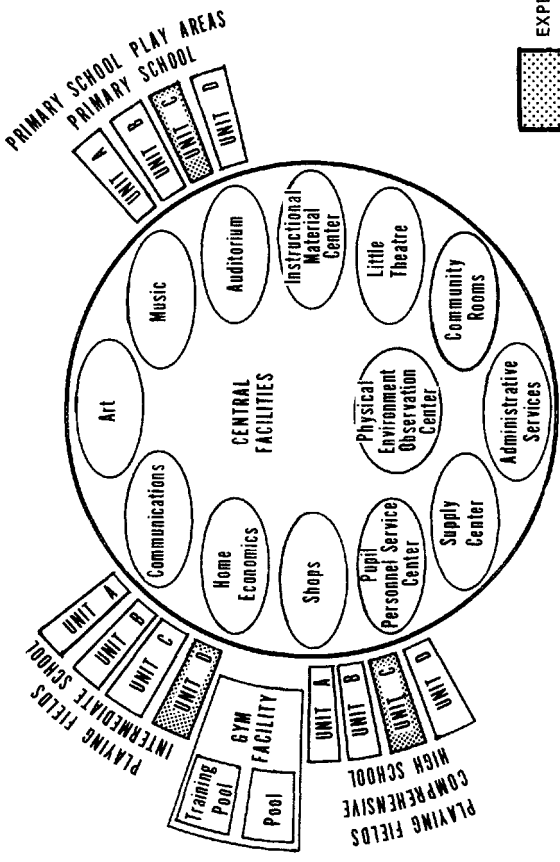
PRIMARY SCHOOL PLAY AREAS
PRIMARY SCHOOL
UNIT A
UNIT B
UNIT C
UNIT D

EXP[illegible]

Art
Music
Auditorium
Instructional Material Center
Little Theatre
Community Rooms
Administrative Services
Supply Center
Pupil Personnel Service Center
Shops
Home Economics
Communications

CENTRAL FACILITIES
Physical Environment Observation Center

UNIT A
UNIT B
UNIT C
UNIT D
INTERMEDIATE SCHOOL
PLAYING FIELDS

GYM FACILITY
Training Pool
Pool

UNIT A
UNIT B
UNIT C
UNIT D
HIGH SCHOOL
COMPREHENSIVE
PLAYING FIELDS